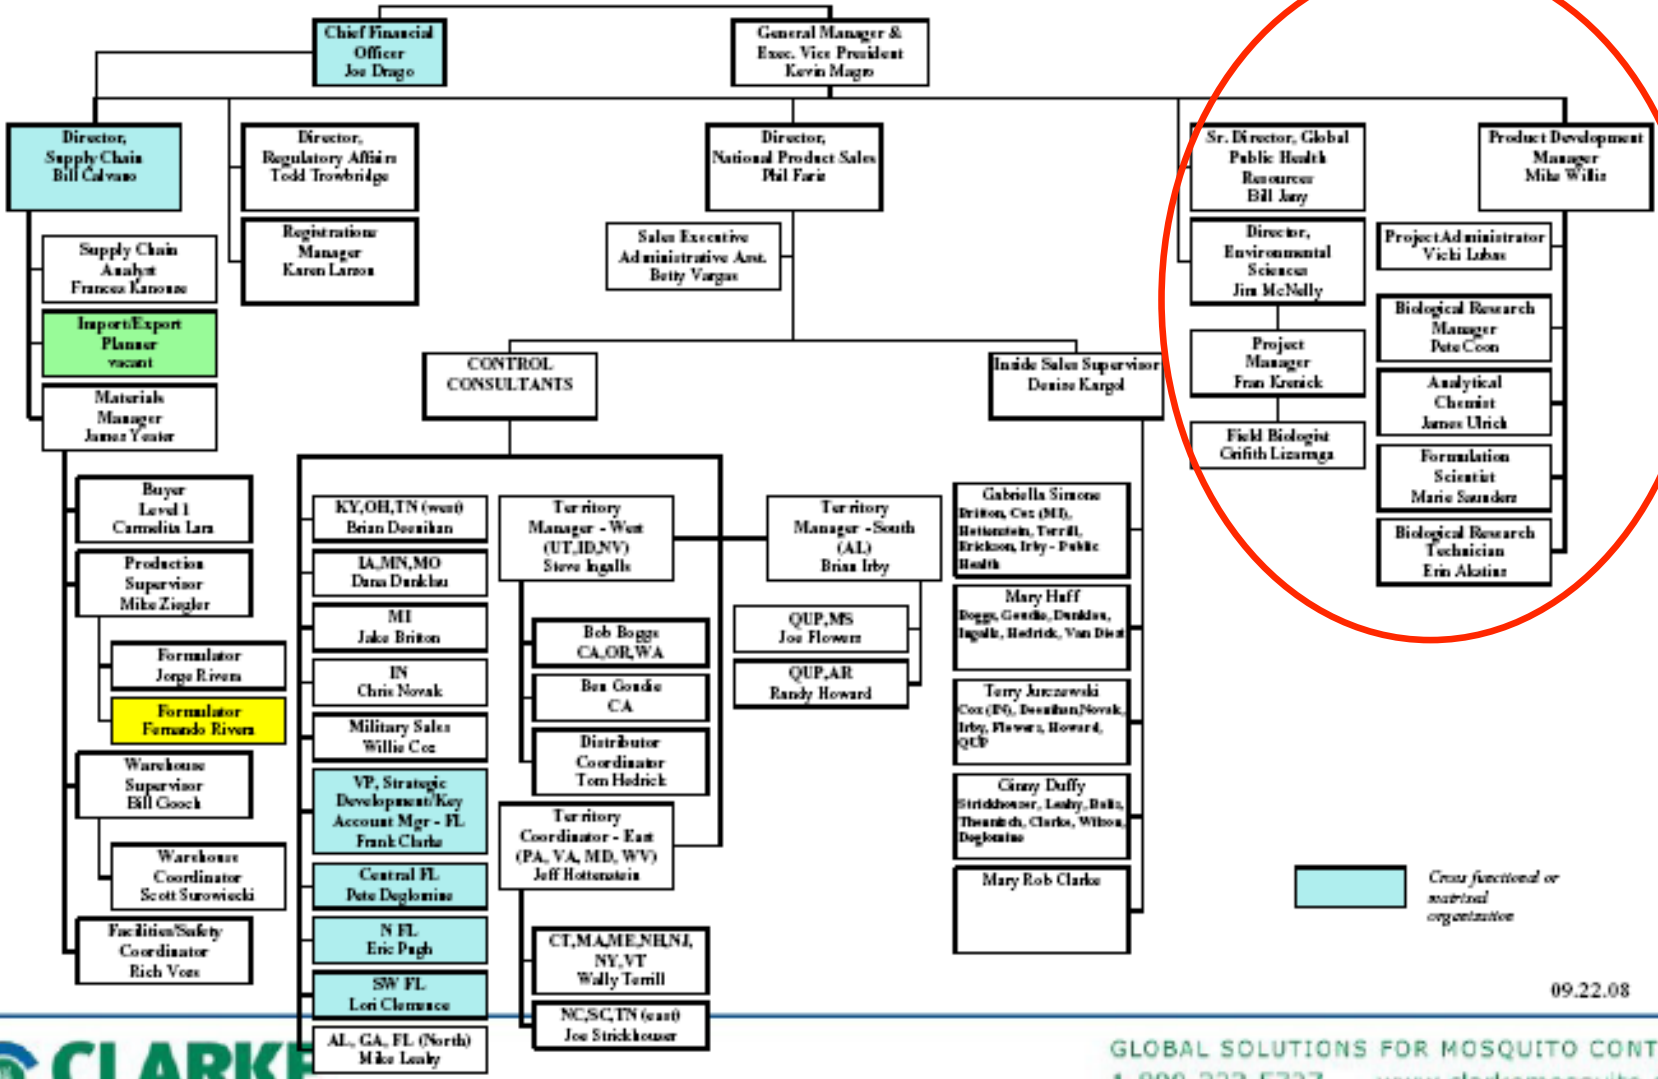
Chief Financial Officer
Joe Drago

General Manager &
Exec. Vice President
Kevin Magro

Director,
Supply Chain
Bill Calvano

Director,
Regulatory Affairs
Todd Trowbridge

Director,
National Product Sales
Phil Faris

Sr. Director, Global
Public Health
Resources
Bill Jany

Product Development
Manager
Mike Willis

Supply Chain
Analyst
Frances Kanouse

Registrations
Manager
Karen Larson

Sales Executive
Administrative Asst.
Betty Vargas

Director,
Environmental
Sciences
Jim McNelly

Project Administrator
Vicki Lubas

Import/Export
Planner
vacant

Biological Research
Manager
Pete Coon

Project
Manager
Fran Krenick

CONTROL
CONSULTANTS

Inside Sales Supervisor
Denise Kargol

Materials
Manager
James Yester

Analytical
Chemist
James Ulrich

Field Biologist
Grifith Lizarraga

Formulation
Scientist
Marie Saunders

Buyer
Level 1
Carmelita Lara

KY,OH,TN (west)
Brian Deenihan

Territory
Manager - West
(UT,ID,NV)
Steve Ingalls

Territory
Manager - South
(AL)
Brian Irby

Gabriella Simone
Briton, Cox (MI),
Hettenstein, Terrill,
Erickson, Irby - Public
Health

Biological Research
Technician
Erin Akatine

Production
Supervisor
Mike Ziegler

IA,MN,MO
Dana Dunkhu

MI
Jake Briton

Bob Boggs
CA,OR,WA

QUP,MS
Joe Flowers

Mary Huff
Boggs, Gondie, Dunklau,
Ingalls, Hedrick, Van Dien

Formulator
Jorge Rivera

IN
Chris Novak

Bon Gondie
CA

QUP,AR
Randy Howard

Formulator
Fernando Rivera

Military Sales
Willie Cox

Terry Jurczewski
Cox (IN), Deenihan,Novak,
Irby, Flowers, Howard,
QUP

Warehouse
Supervisor
Bill Gooch

VP, Strategic
Development/Key
Account Mgr - FL
Frank Clarke

Distributor
Coordinator
Tom Hedrick

Ginny Duffy
Strickhouser, Leahy, Balls,
Theurich, Clarke, Wilson,
Deglomine

Warehouse
Coordinator
Scott Surowiecki

Central FL
Pete Deglomine

Territory
Coordinator - East
(PA, VA, MD, WV)
Jeff Hottenstein

Mary Rob Clarke

Cross functional or
matrixed
organization

Facilities/Safety
Coordinator
Rich Voss

N FL
Eric Pugh

CT,MA,ME,NH,NJ,
NY,VT
Wally Terrill

SW FL
Lori Clemmons

09.22.08

AL, GA, FL (North)
Mike Leahy

NC,SC,TN (east)
Joe Strickhouser

CLARKE

GLOBAL SOLUTIONS FOR MOSQUITO CONT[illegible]
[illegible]